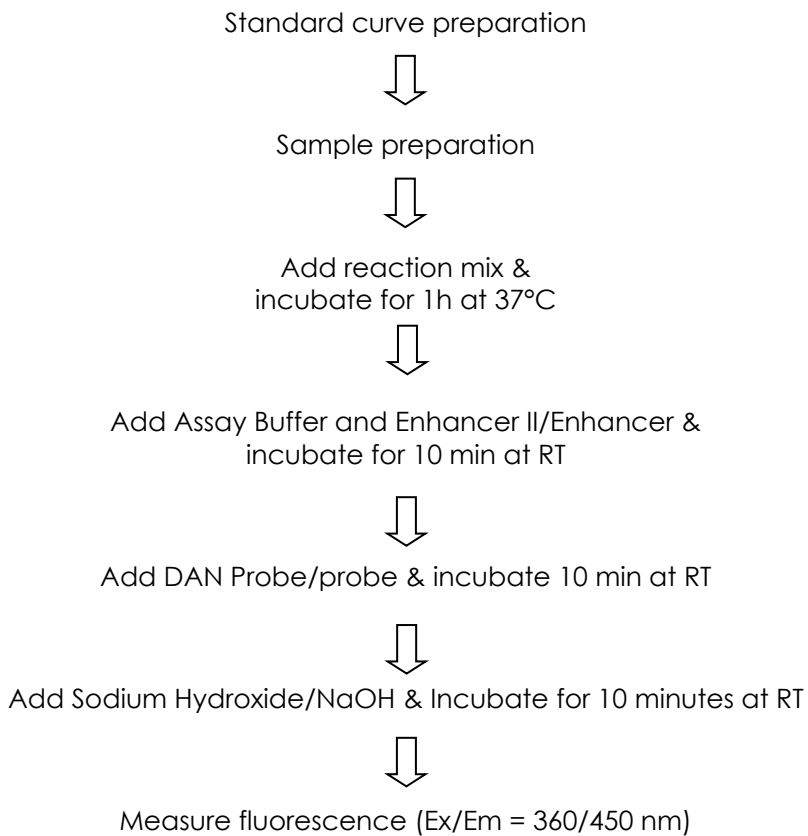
Standard curve preparation

Sample preparation

Add reaction mix & incubate for 1h at 37°C

Add Assay Buffer and Enhancer II/Enhancer & incubate for 10 min at RT

Add DAN Probe/probe & incubate 10 min at RT

Add Sodium Hydroxide/NaOH & Incubate for 10 minutes at RT

Measure fluorescence (Ex/Em = 360/450 nm)